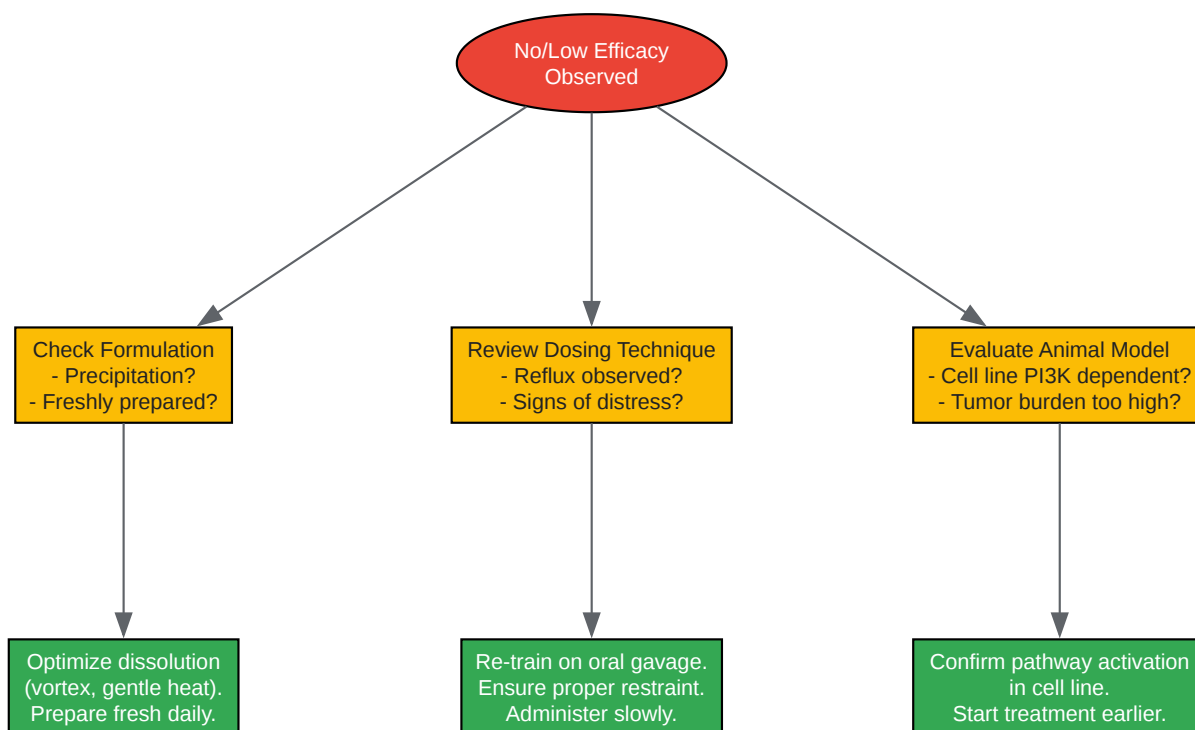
No/Low Efficacy Observed

Check Formulation
- Precipitation?
- Freshly prepared?

Review Dosing Technique
- Reflux observed?
- Signs of distress?

Evaluate Animal Model
- Cell line PI3K dependent?
- Tumor burden too high?

Optimize dissolution (vortex, gentle heat). Prepare fresh daily.

Re-train on oral gavage. Ensure proper restraint. Administer slowly.

Confirm pathway activation in cell line. Start treatment earlier.